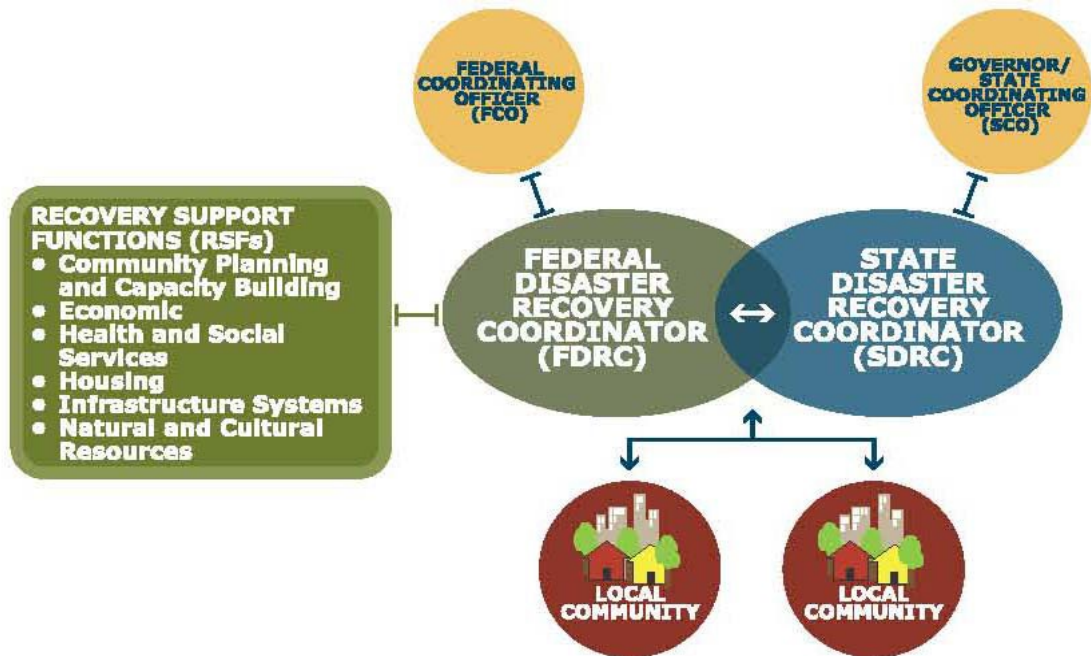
FEDERAL COORDINATING OFFICER (FCO)

GOVERNOR/ STATE COORDINATING OFFICER (SCO)

RECOVERY SUPPORT FUNCTIONS (RSFs)
• Community Planning and Capacity Building
• Economic
• Health and Social Services
• Housing
• Infrastructure Systems
• Natural and Cultural Resources

FEDERAL DISASTER RECOVERY COORDINATOR (FDRC)

↔

STATE DISASTER RECOVERY COORDINATOR (SDRC)

LOCAL COMMUNITY

LOCAL COMMUNITY